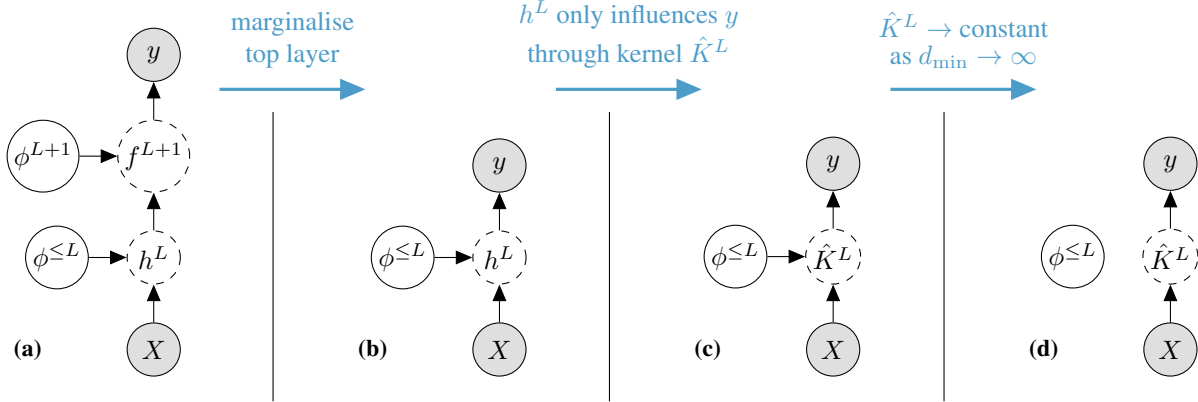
marginalise top layer

$h^L$ only influences $y$ through kernel $\hat{K}^L$

$\hat{K}^L \to$ constant as $d_{\min} \to \infty$

$y$

$\phi^{L+1}$

$f^{L+1}$

$\phi^{\leq L}$

$h^L$

$X$

(a)

$y$

$\phi^{\leq L}$

$h^L$

$X$

(b)

$y$

$\phi^{\leq L}$

$\hat{K}^L$

$X$

(c)

$y$

$\phi^{\leq L}$

$\hat{K}^L$

$X$

(d)